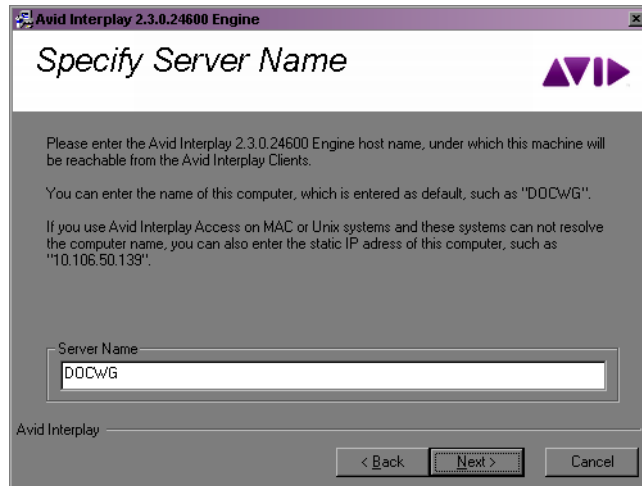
Avid Interplay 2.3.0.24600 Engine

Specify Server Name

AVID

Please enter the Avid Interplay 2.3.0.24600 Engine host name, under which this machine will be reachable from the Avid Interplay Clients.

You can enter the name of this computer, which is entered as default, such as "DOCWG".

If you use Avid Interplay Access on MAC or Unix systems and these systems can not resolve the computer name, you can also enter the static IP adress of this computer, such as "10.106.50.139".

Server Name

DOCWG

Avid Interplay

< Back

Next >

Cancel